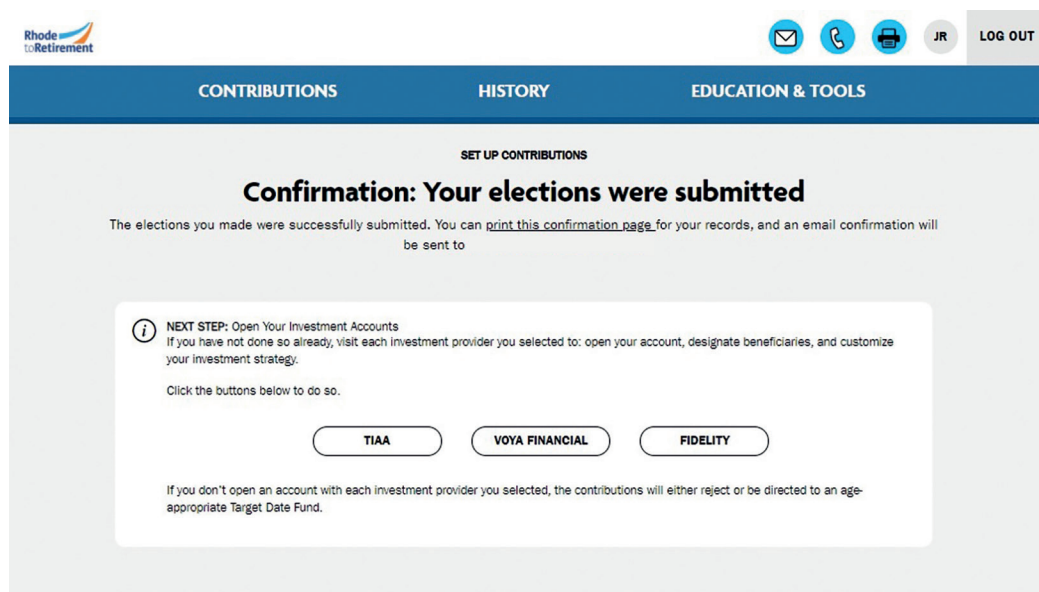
Rhode toRetirement

JR LOG OUT

CONTRIBUTIONS HISTORY EDUCATION & TOOLS

SET UP CONTRIBUTIONS

Confirmation: Your elections were submitted

The elections you made were successfully submitted. You can print this confirmation page for your records, and an email confirmation will be sent to

NEXT STEP: Open Your Investment Accounts
If you have not done so already, visit each investment provider you selected to: open your account, designate beneficiaries, and customize your investment strategy.

Click the buttons below to do so.

TIAA VOYA FINANCIAL FIDELITY

If you don't open an account with each investment provider you selected, the contributions will either reject or be directed to an age-appropriate Target Date Fund.